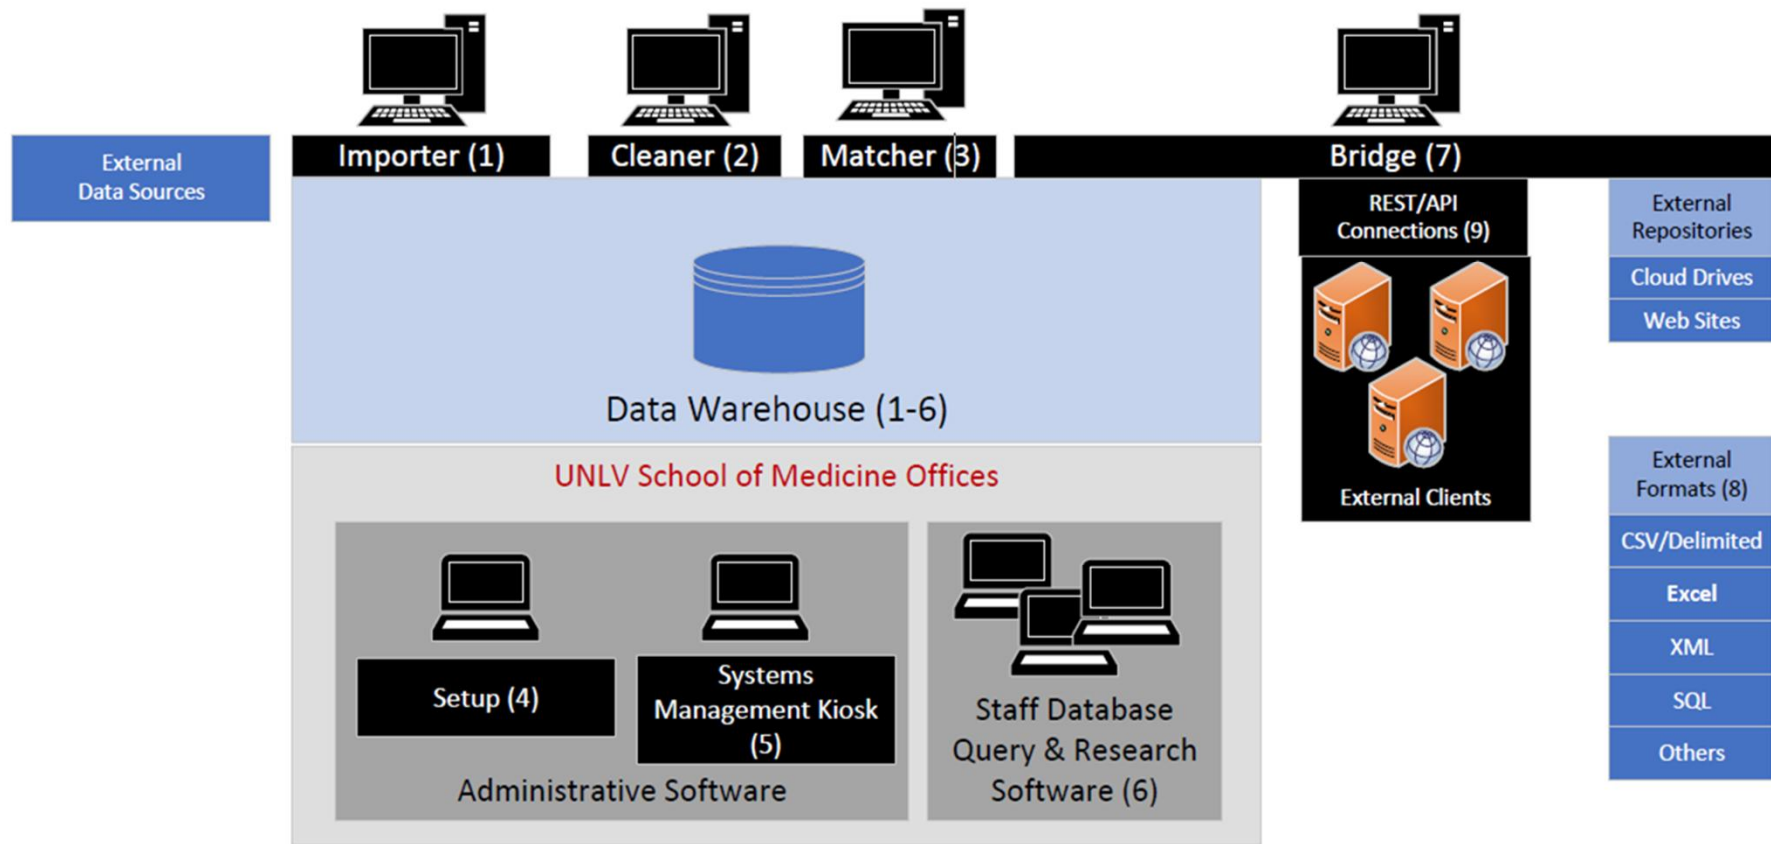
External Data Sources

Importer (1)

Cleaner (2)

Matcher (3)

Bridge (7)

REST/API Connections (9)

External Clients

External Repositories

Cloud Drives

Web Sites

Data Warehouse (1-6)

UNLV School of Medicine Offices

Setup (4)

Systems Management Kiosk (5)

Administrative Software

Staff Database Query & Research Software (6)

External Formats (8)

CSV/Delimited

Excel

XML

SQL

Others